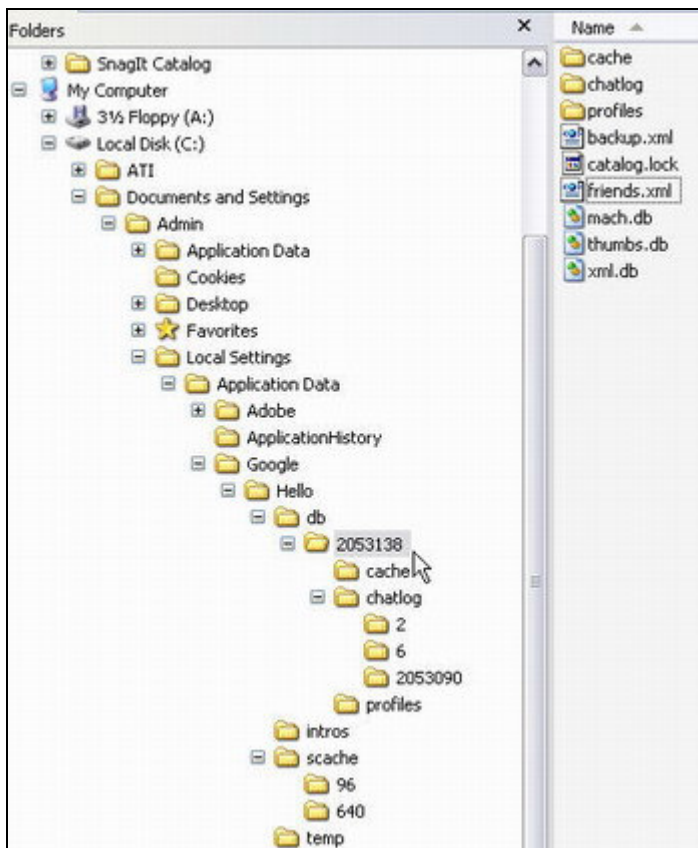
Folders ×
SnagIt Catalog
My Computer
3½ Floppy (A:)
Local Disk (C:)
ATI
Documents and Settings
Admin
Application Data
Cookies
Desktop
Favorites
Local Settings
Application Data
Adobe
ApplicationHistory
Google
Hello
db
2053138
cache
chatlog
2
6
2053090
profiles
intros
scache
96
640
temp

Name
cache
chatlog
profiles
backup.xml
catalog.lock
friends.xml
mach.db
thumbs.db
xml.db